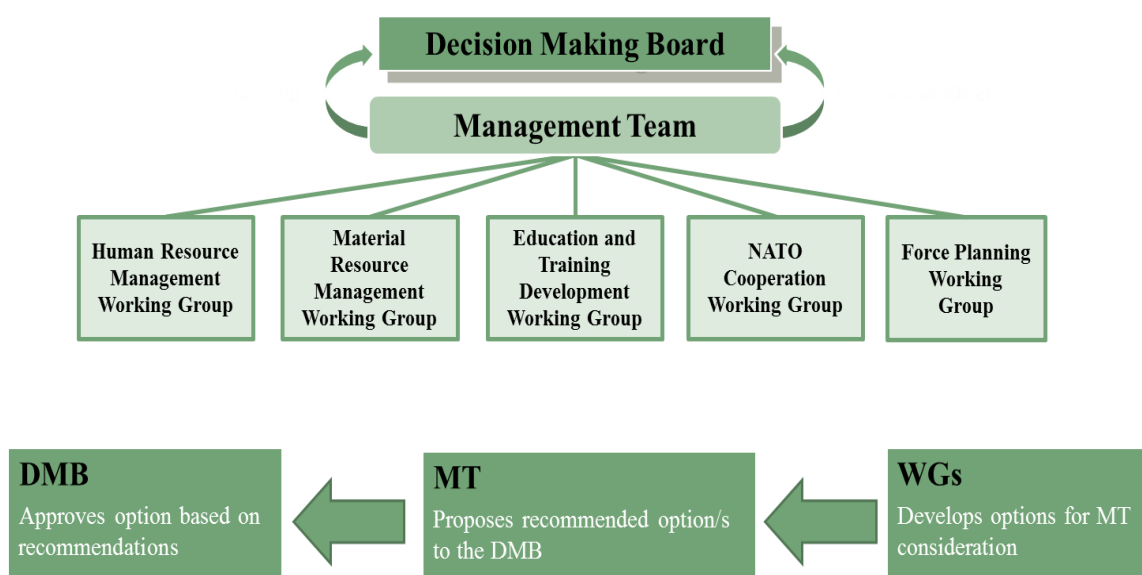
Decision Making Board

Management Team

Human Resource Management Working Group

Material Resource Management Working Group

Education and Training Development Working Group

NATO Cooperation Working Group

Force Planning Working Group

DMB
Approves option based on recommendations

MT
Proposes recommended option/s to the DMB

WGs
Develops options for MT consideration